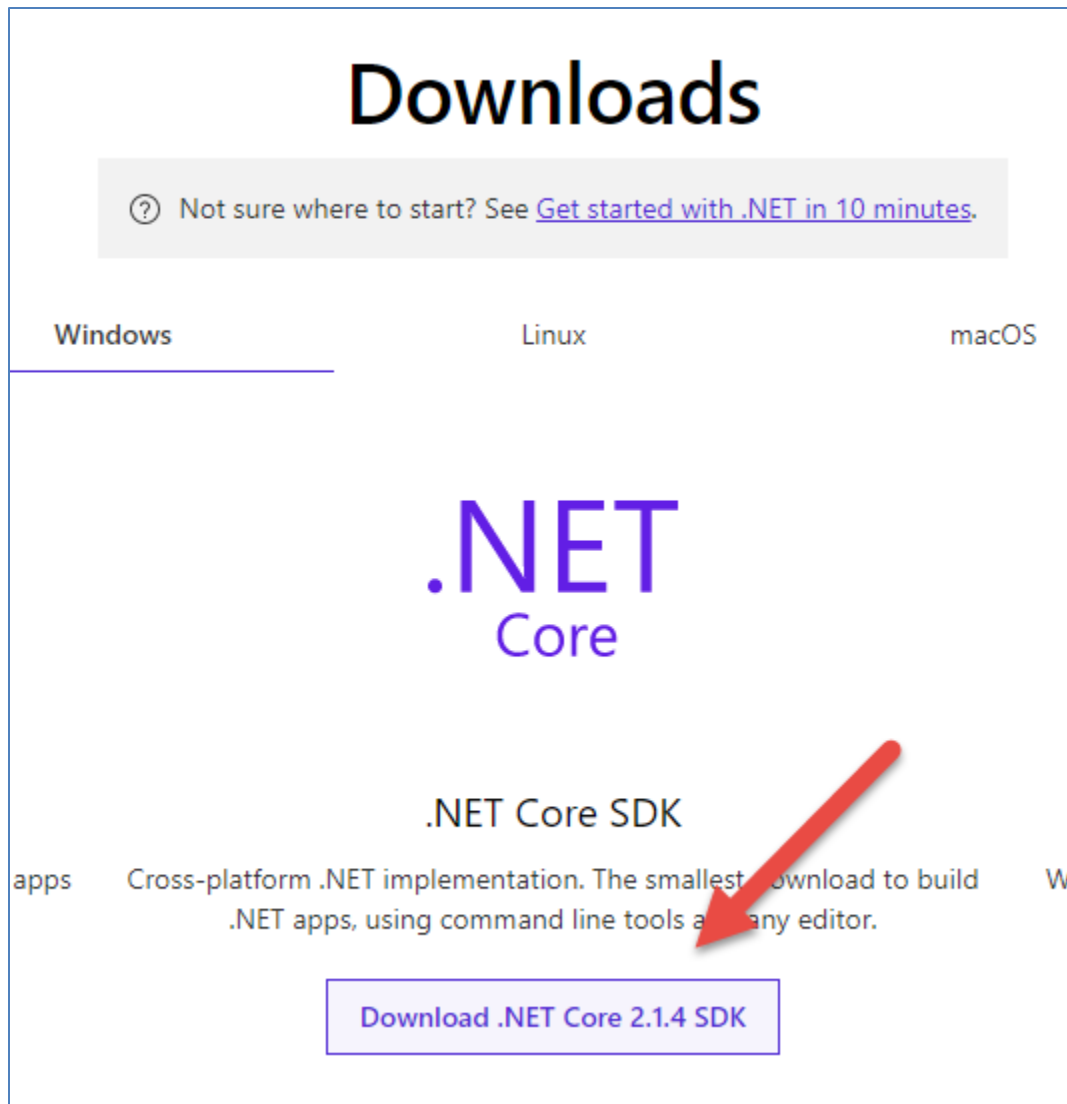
Downloads

? Not sure where to start? See Get started with .NET in 10 minutes.

Windows

Linux

macOS

.NET
Core

.NET Core SDK

apps

Cross-platform .NET implementation. The smallest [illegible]ownload to build .NET apps, using command line tools a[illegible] any editor.

W

Download .NET Core 2.1.4 SDK